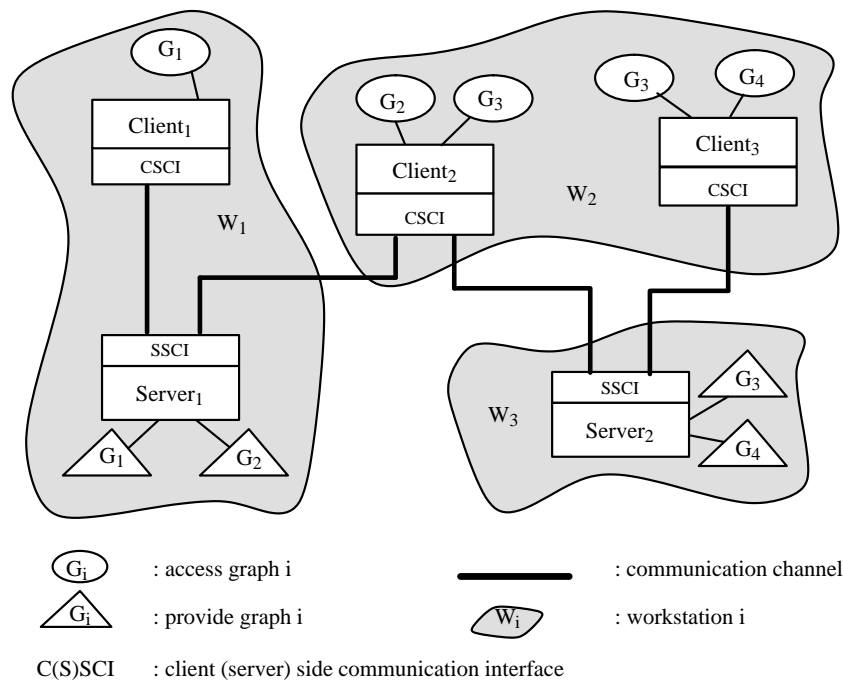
$G_1$

Client$_1$

CSCI

$W_1$

SSCI

Server$_1$

$G_1$ $G_2$

$G_2$ $G_3$

Client$_2$

CSCI

$W_2$

$G_3$ $G_4$

Client$_3$

CSCI

$W_3$

SSCI

Server$_2$

$G_3$

$G_4$

$G_i$ : access graph i

: communication channel

$G_i$ : provide graph i

$W_i$ : workstation i

C(S)SCI : client (server) side communication interface